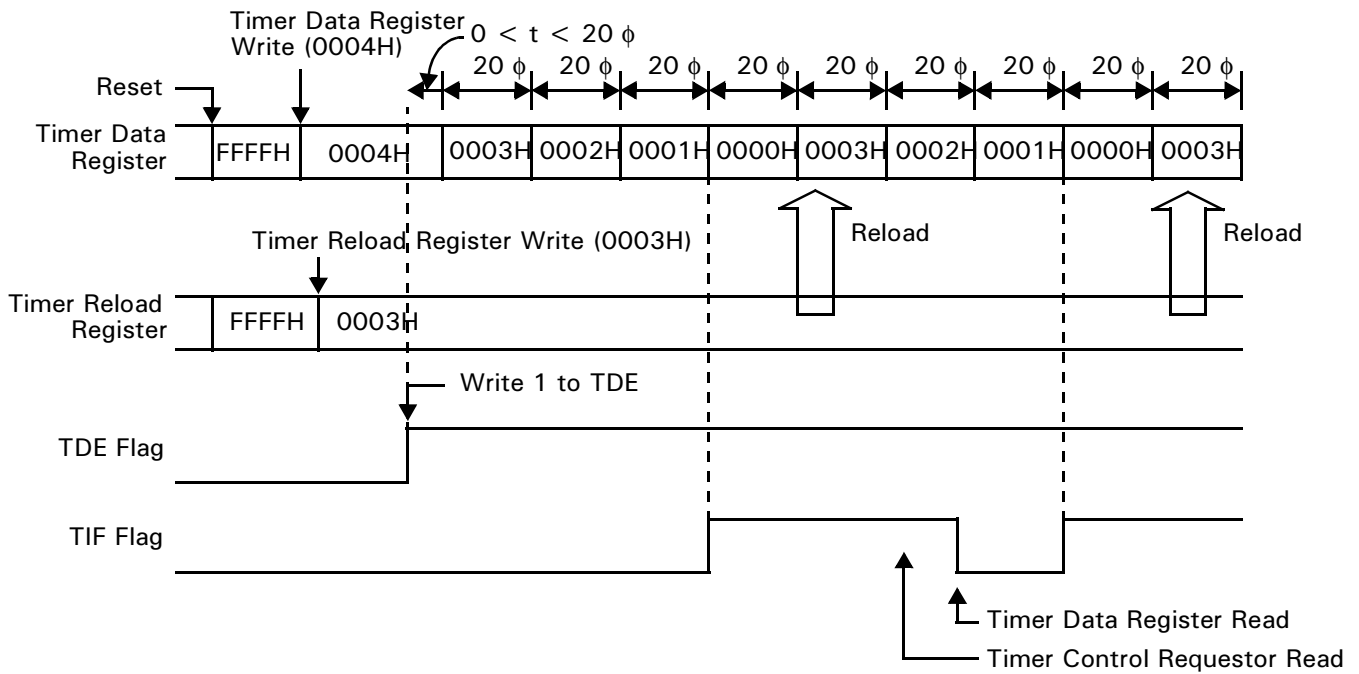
Timer Data Register Write (0004H)

$0 < t < 20\ \phi$

Reset

20 φ 20 φ 20 φ 20 φ 20 φ 20 φ 20 φ 20 φ 20 φ

Timer Data Register

FFFFH 0004H 0003H 0002H 0001H 0000H 0003H 0002H 0001H 0000H 0003H

Reload

Reload

Timer Reload Register Write (0003H)

Timer Reload Register

FFFFH 0003H

Write 1 to TDE

TDE Flag

TIF Flag

Timer Data Register Read

Timer Control Requestor Read